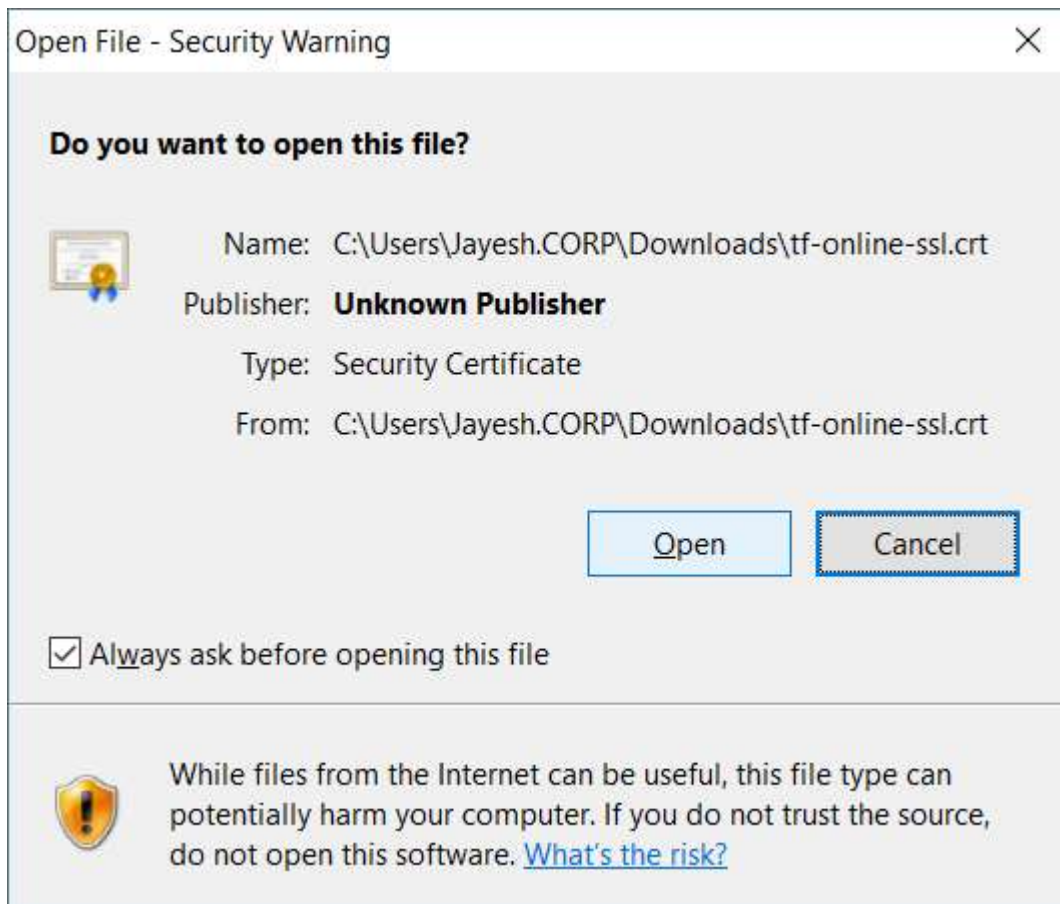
Open File - Security Warning

Do you want to open this file?

Name: C:\Users\Jayesh.CORP\Downloads\tf-online-ssl.crt

Publisher: Unknown Publisher

Type: Security Certificate

From: C:\Users\Jayesh.CORP\Downloads\tf-online-ssl.crt

Open

Cancel

Always ask before opening this file

While files from the Internet can be useful, this file type can potentially harm your computer. If you do not trust the source, do not open this software. What's the risk?